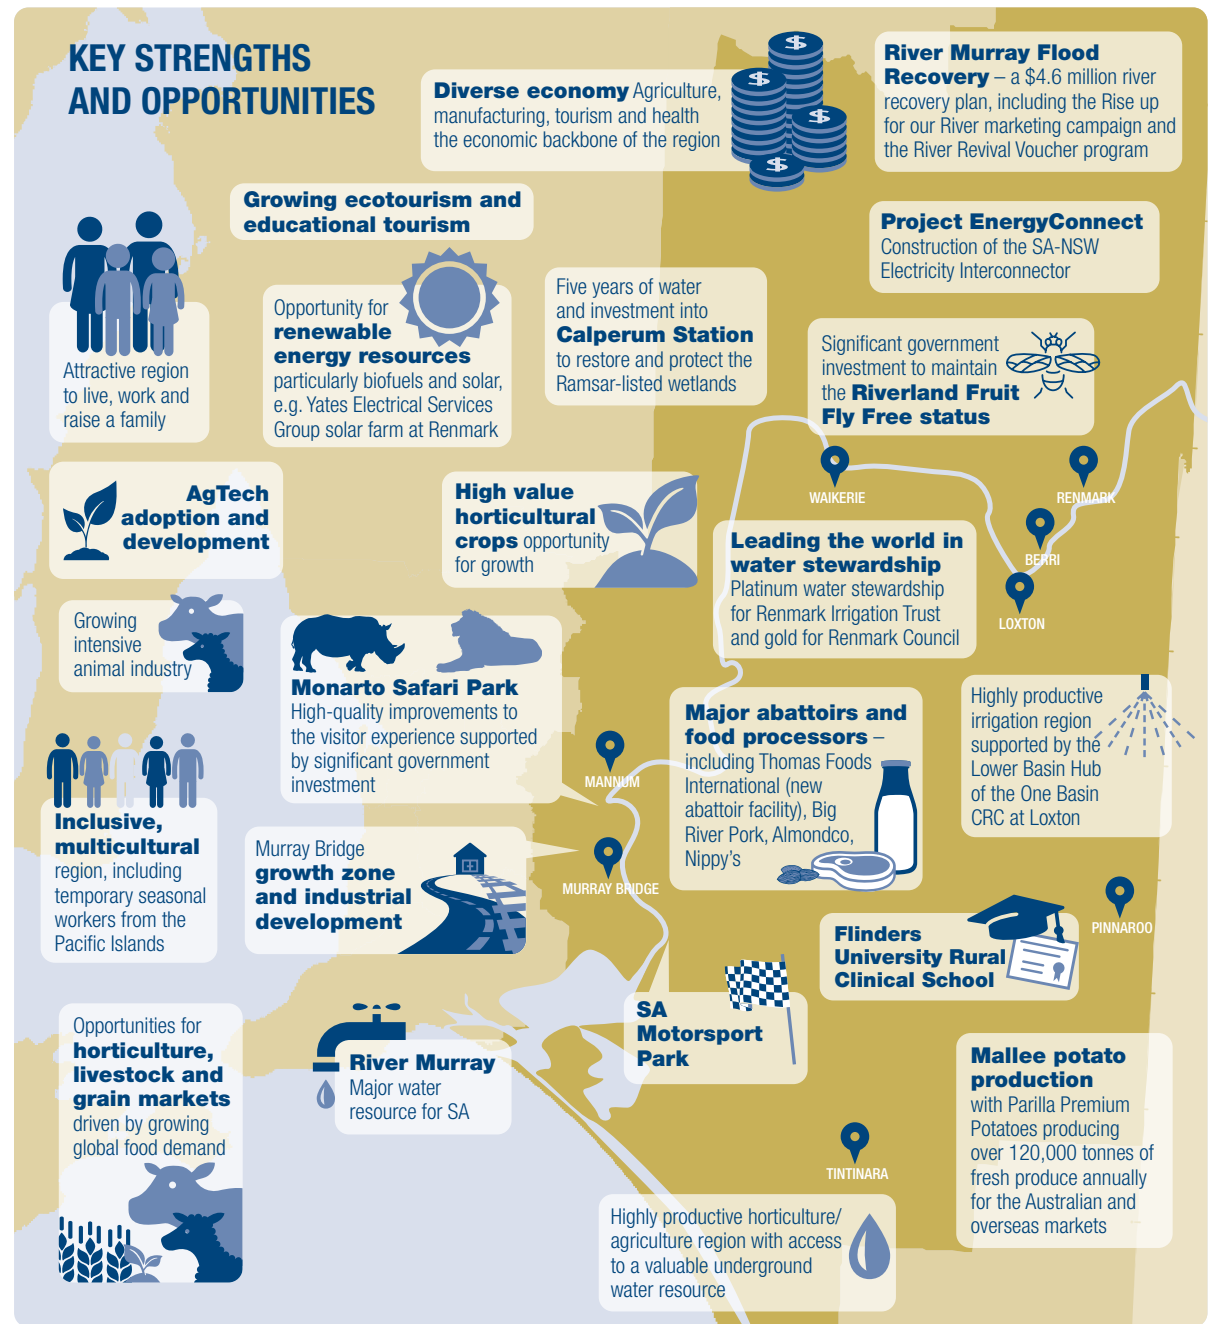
KEY STRENGTHS AND OPPORTUNITIES

Diverse economy Agriculture, manufacturing, tourism and health the economic backbone of the region

River Murray Flood Recovery – a $4.6 million river recovery plan, including the Rise up for our River marketing campaign and the River Revival Voucher program

Growing ecotourism and educational tourism

Project EnergyConnect Construction of the SA-NSW Electricity Interconnector

Attractive region to live, work and raise a family

Opportunity for renewable energy resources particularly biofuels and solar, e.g. Yates Electrical Services Group solar farm at Renmark

Five years of water and investment into Calperum Station to restore and protect the Ramsar-listed wetlands

Significant government investment to maintain the Riverland Fruit Fly Free status

WAIKERIE

RENMARK

BERRI

LOXTON

AgTech adoption and development

High value horticultural crops opportunity for growth

Leading the world in water stewardship Platinum water stewardship for Renmark Irrigation Trust and gold for Renmark Council

Growing intensive animal industry

Monarto Safari Park High-quality improvements to the visitor experience supported by significant government investment

Major abattoirs and food processors – including Thomas Foods International (new abattoir facility), Big River Pork, Almondco, Nippy's

Highly productive irrigation region supported by the Lower Basin Hub of the One Basin CRC at Loxton

MANNUM

Inclusive, multicultural region, including temporary seasonal workers from the Pacific Islands

Murray Bridge growth zone and industrial development

MURRAY BRIDGE

PINNAROO

Flinders University Rural Clinical School

Opportunities for horticulture, livestock and grain markets driven by growing global food demand

River Murray Major water resource for SA

SA Motorsport Park

Mallee potato production with Parilla Premium Potatoes producing over 120,000 tonnes of fresh produce annually for the Australian and overseas markets

TINTINARA

Highly productive horticulture/agriculture region with access to a valuable underground water resource